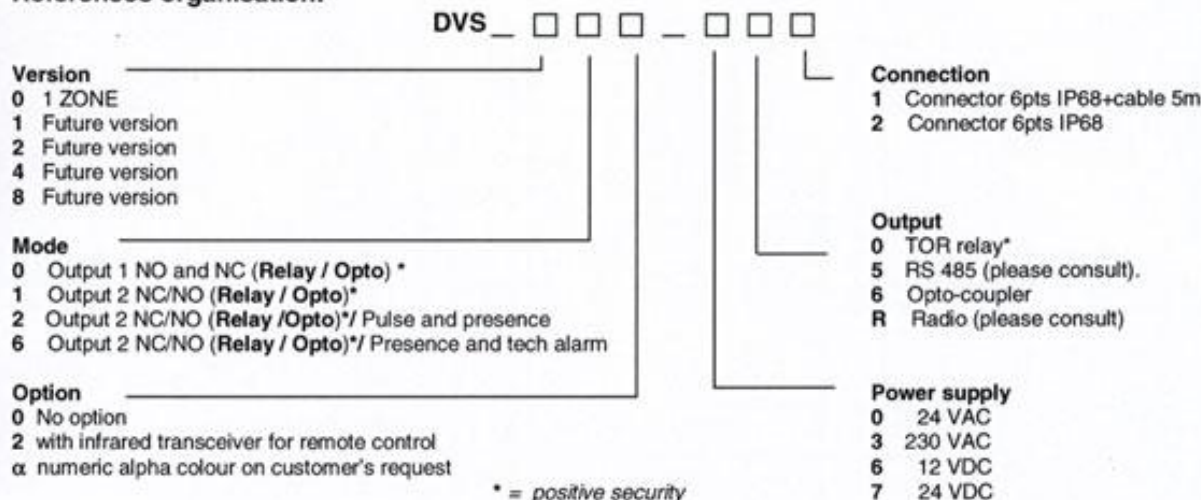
References organisation:

DVS _ □ □ □ _ □ □ □

Version
0 1 ZONE
1 Future version
2 Future version
4 Future version
8 Future version

Mode
0 Output 1 NO and NC (Relay / Opto) *
1 Output 2 NC/NO (Relay / Opto)*
2 Output 2 NC/NO (Relay /Opto)*/ Pulse and presence
6 Output 2 NC/NO (Relay / Opto)*/ Presence and tech alarm

Option
0 No option
2 with infrared transceiver for remote control
α numeric alpha colour on customer's request

* = positive security

Connection
1 Connector 6pts IP68+cable 5m
2 Connector 6pts IP68

Output
0 TOR relay*
5 RS 485 (please consult).
6 Opto-coupler
R Radio (please consult)

Power supply
0 24 VAC
3 230 VAC
6 12 VDC
7 24 VDC